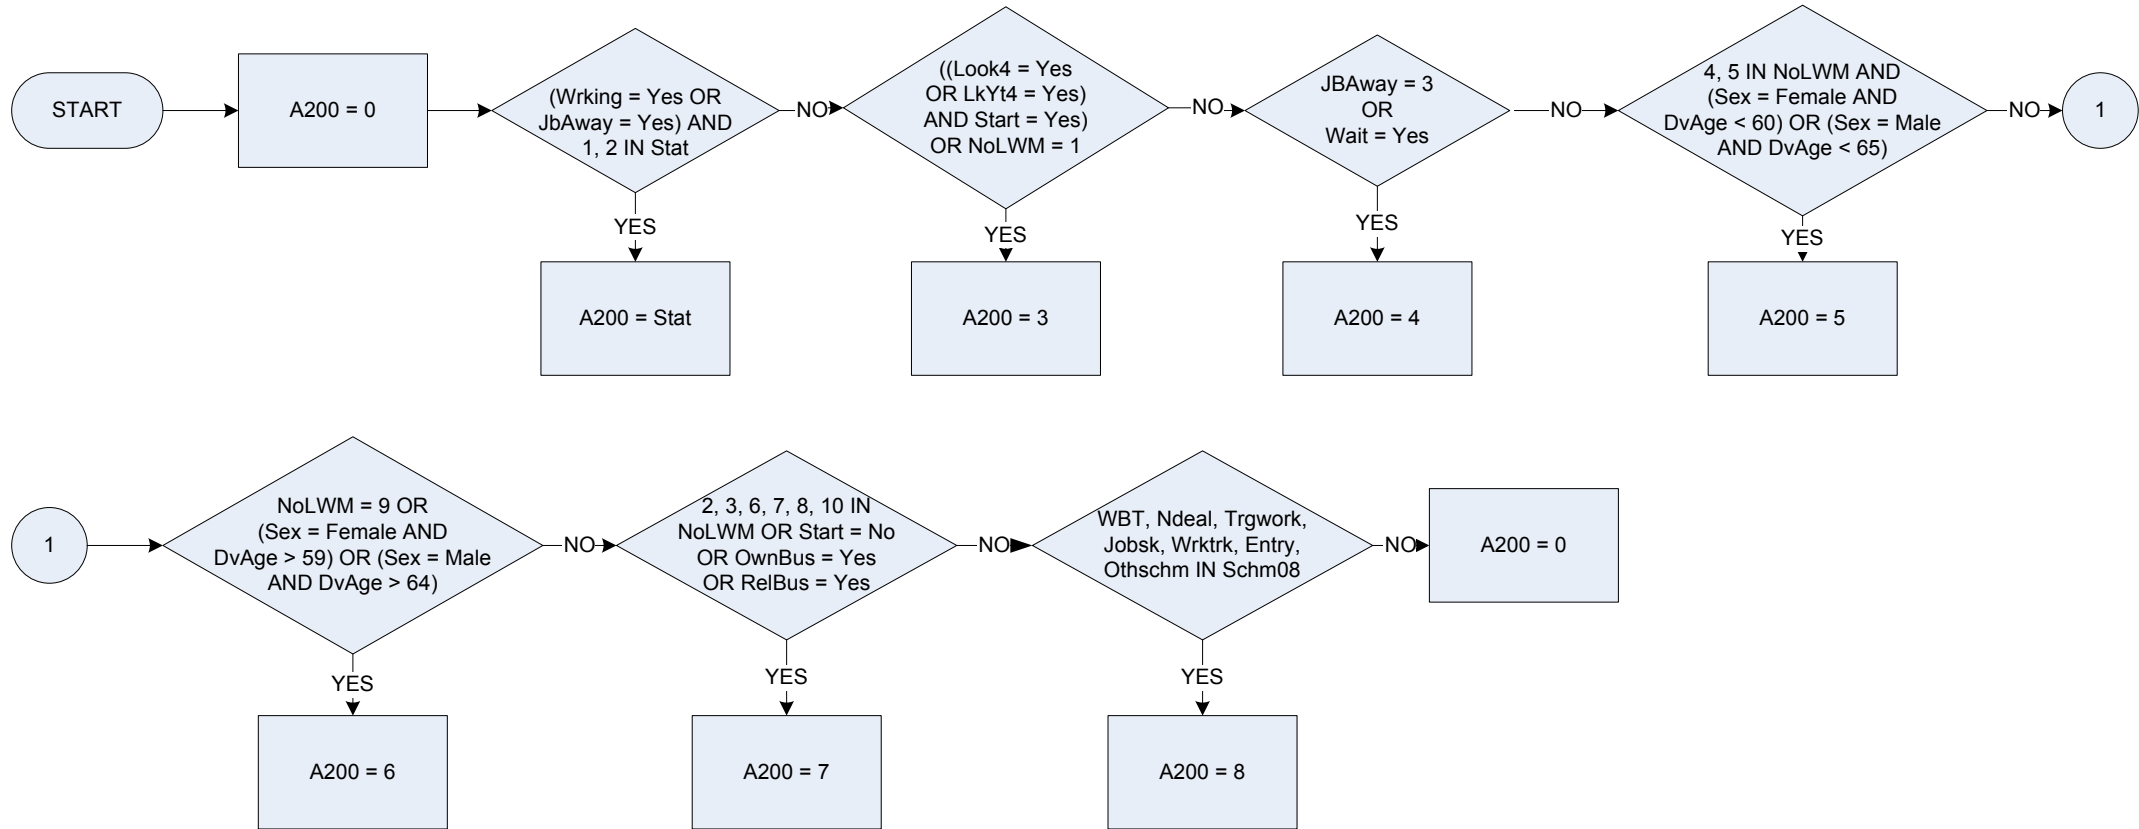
START

A200 = 0

(Wrking = Yes OR JbAway = Yes) AND 1, 2 IN Stat

NO

((Look4 = Yes OR LkYt4 = Yes) AND Start = Yes) OR NoLWM = 1

NO

JBAway = 3 OR Wait = Yes

NO

4, 5 IN NoLWM AND (Sex = Female AND DvAge < 60) OR (Sex = Male AND DvAge < 65)

NO

1

YES

A200 = Stat

YES

A200 = 3

YES

A200 = 4

YES

A200 = 5

1

NoLWM = 9 OR (Sex = Female AND DvAge > 59) OR (Sex = Male AND DvAge > 64)

NO

2, 3, 6, 7, 8, 10 IN NoLWM OR Start = No OR OwnBus = Yes OR RelBus = Yes

NO

WBT, Ndeal, Trgwork, Jobsk, Wrktrk, Entry, Othschm IN Schm08

NO

A200 = 0

YES

A200 = 6

YES

A200 = 7

YES

A200 = 8